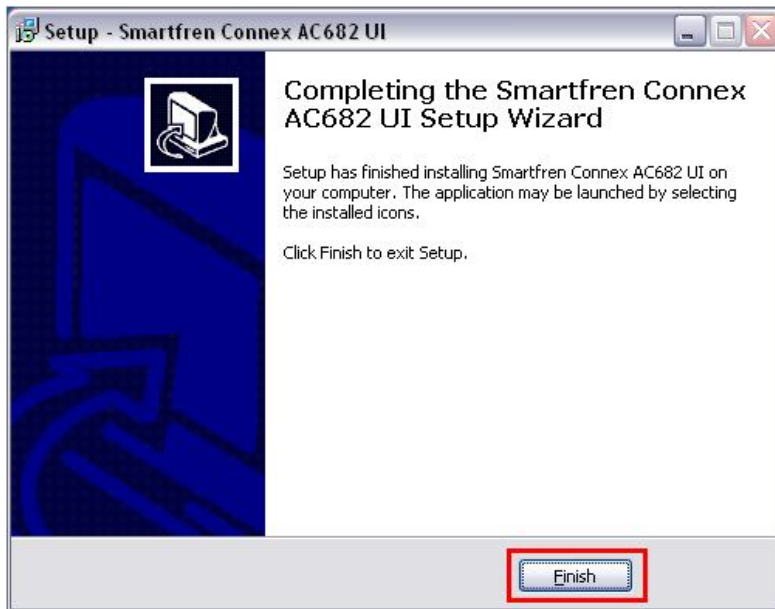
Setup - Smartfren Connex AC682 UI

Completing the Smartfren Connex AC682 UI Setup Wizard

Setup has finished installing Smartfren Connex AC682 UI on your computer. The application may be launched by selecting the installed icons.

Click Finish to exit Setup.

Finish